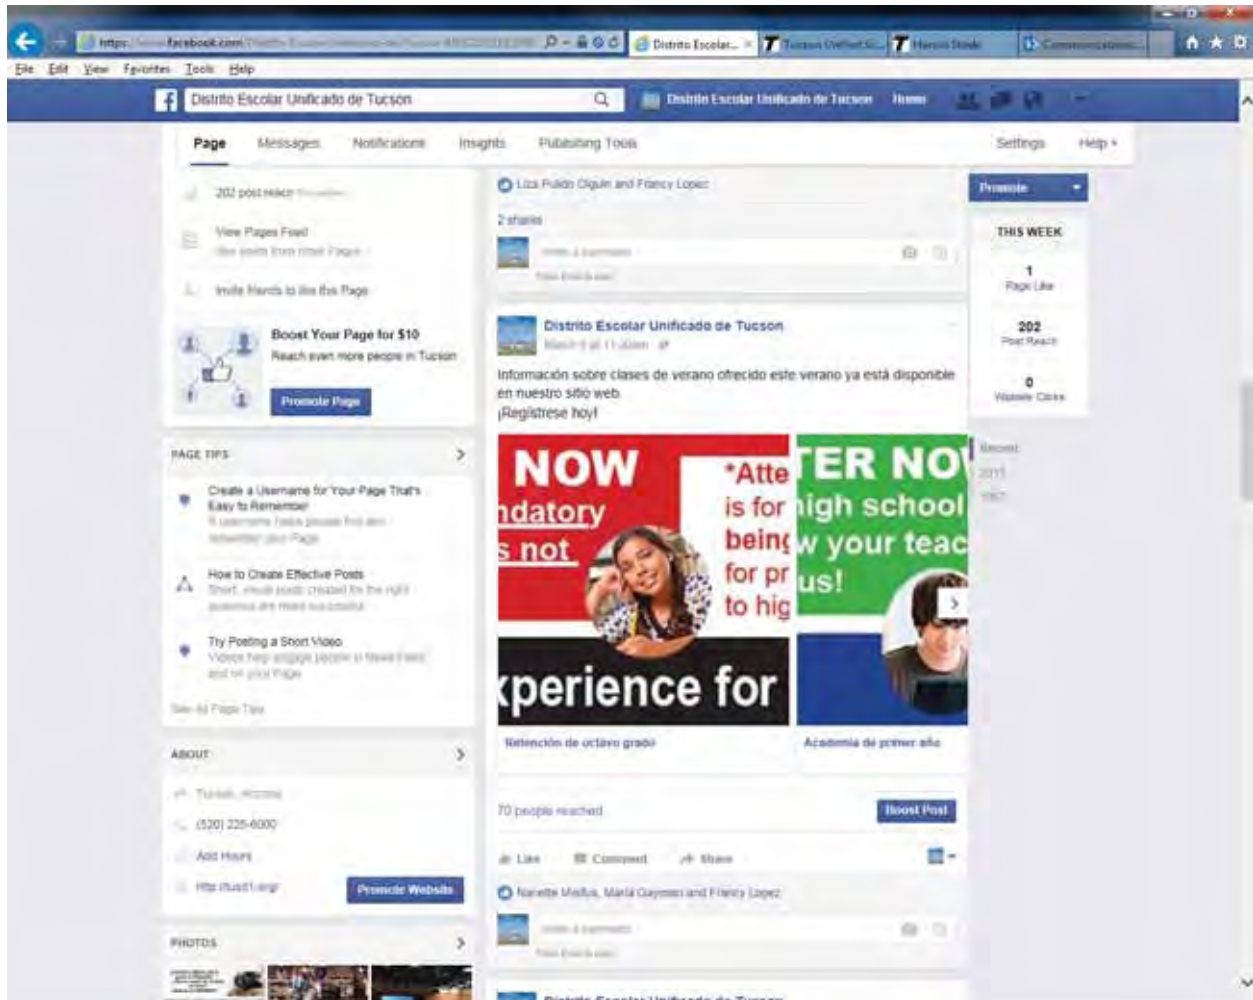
https:// facebook.com/ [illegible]

Distrito Escolar... ×

Tucson Unified S...

Marcus Steele

Communications...

File Edit View Favorites Tools Help

Distrito Escolar Unificado de Tucson

Distrito Escolar Unificado de Tucson Home

Page Messages Notifications Insights Publishing Tools Settings Help

202 post reach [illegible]

View Pages Feed
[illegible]

Invite friends to like this Page

Boost Your Page for $10
Reach even more people in Tucson

Promote Page

PAGE TIPS

Create a Username for Your Page That's Easy to Remember
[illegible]

How to Create Effective Posts
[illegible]

Try Posting a Short Video
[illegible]

See All Page Tips

ABOUT

Tucson, Arizona

(520) 225-6000

Add Hours

http://tusd1.org/

Promote Website

PHOTOS

Liza Pulido Olguin and Francy Lopez

2 shares

Write a comment...

Distrito Escolar Unificado de Tucson
March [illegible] at 11:30am

Información sobre clases de verano ofrecido este verano ya está disponible en nuestro sitio web.
¡Regístrese hoy!

NOW
ndatory
s not
*Atte
is for
being
for pr
to hig
xperience for

TER NO
high school
w your teac
us!

Retención de octavo grado

Academia de primer año

70 people reached

Boost Post

Like Comment Share

Nanette Mallus, María Guyoseo and Francy Lopez

Write a comment...

Distrito Escolar Unificado de Tucson

Promote

THIS WEEK

1
Page Like

202
Post Reach

0
Website Clicks

Recent
2015
1867